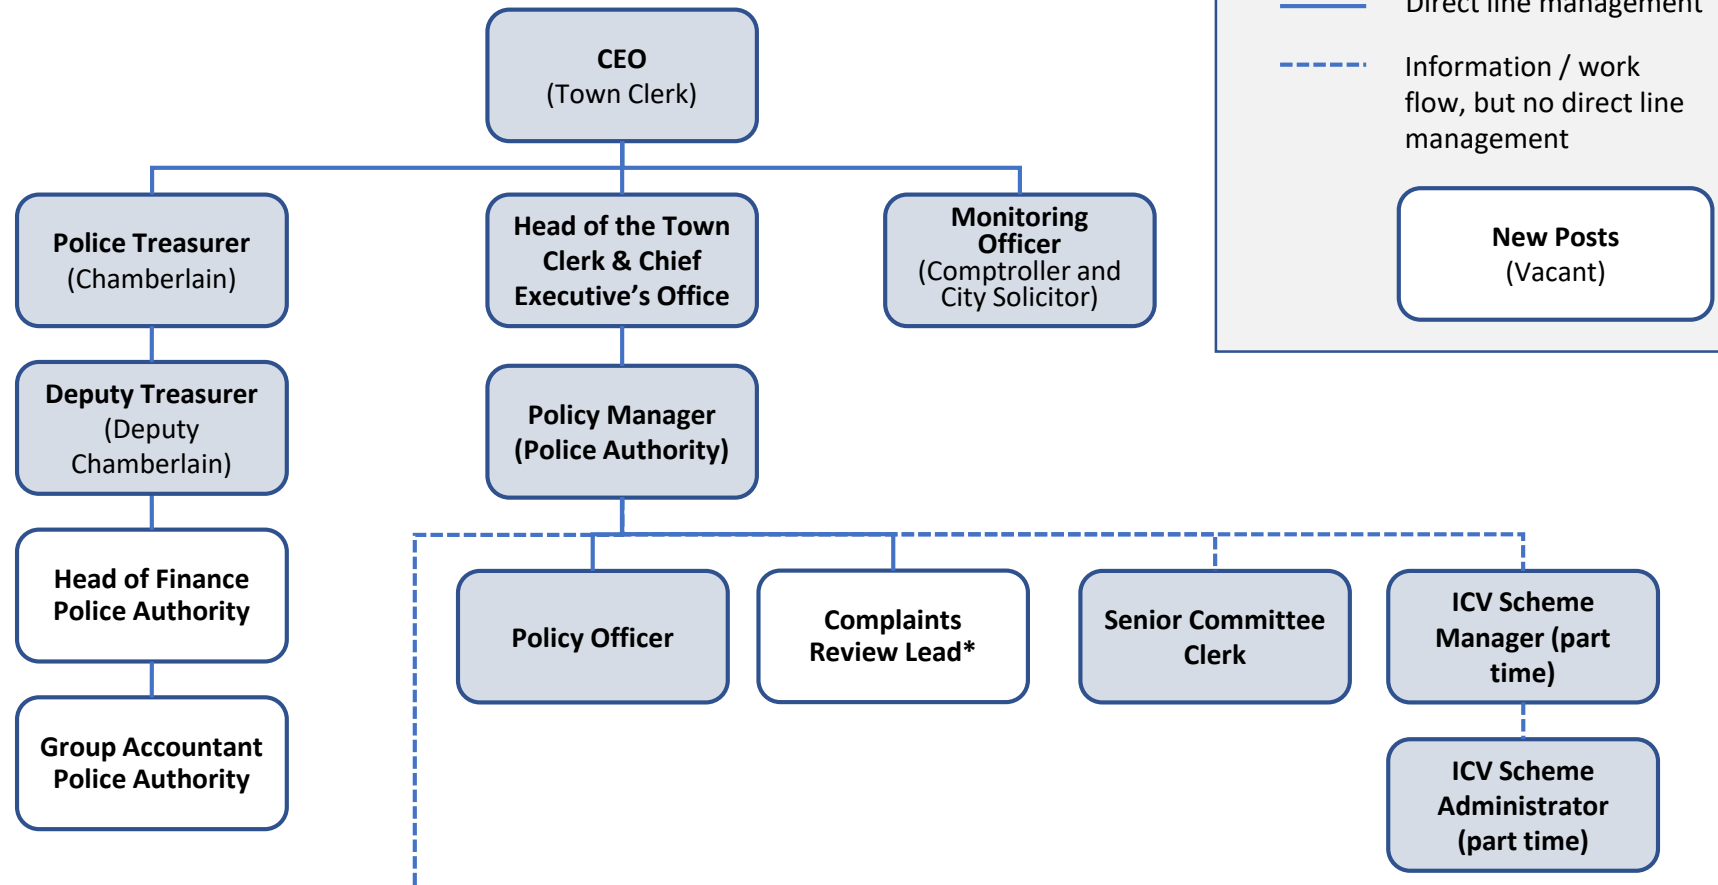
CEO
(Town Clerk)

Direct line management

Information / work flow, but no direct line management

New Posts
(Vacant)

Police Treasurer
(Chamberlain)

Head of the Town Clerk & Chief Executive's Office

Monitoring Officer
(Comptroller and City Solicitor)

Deputy Treasurer
(Deputy Chamberlain)

Policy Manager
(Police Authority)

Head of Finance Police Authority

Group Accountant Police Authority

Policy Officer

Complaints Review Lead*

Senior Committee Clerk

ICV Scheme Manager (part time)

ICV Scheme Administrator (part time)